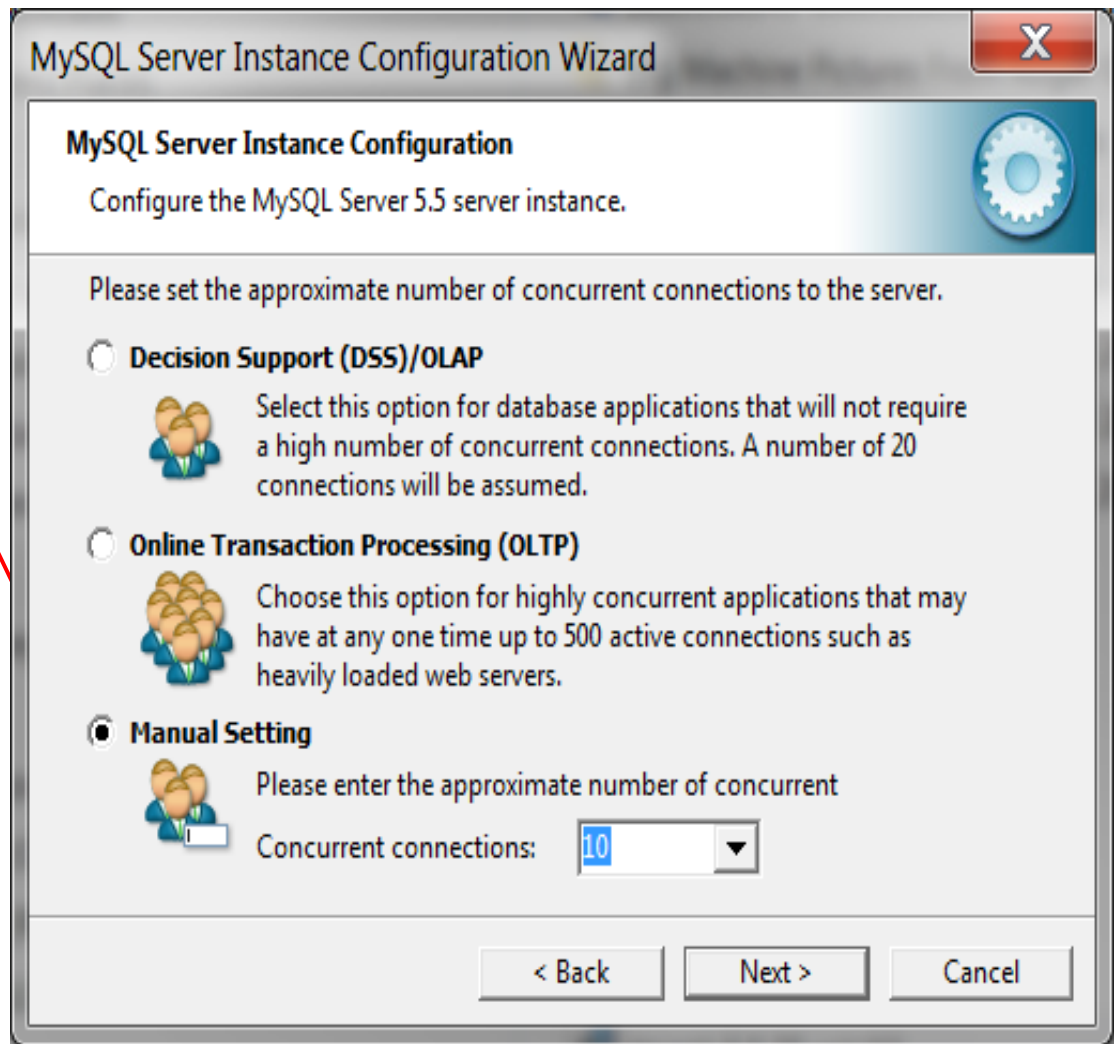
MySQL Server Instance Configuration Wizard

MySQL Server Instance Configuration

Configure the MySQL Server 5.5 server instance.

Please set the approximate number of concurrent connections to the server.

Decision Support (DSS)/OLAP

Select this option for database applications that will not require a high number of concurrent connections. A number of 20 connections will be assumed.

Online Transaction Processing (OLTP)

Choose this option for highly concurrent applications that may have at any one time up to 500 active connections such as heavily loaded web servers.

Manual Setting

Please enter the approximate number of concurrent

Concurrent connections: 10

< Back

Next >

Cancel